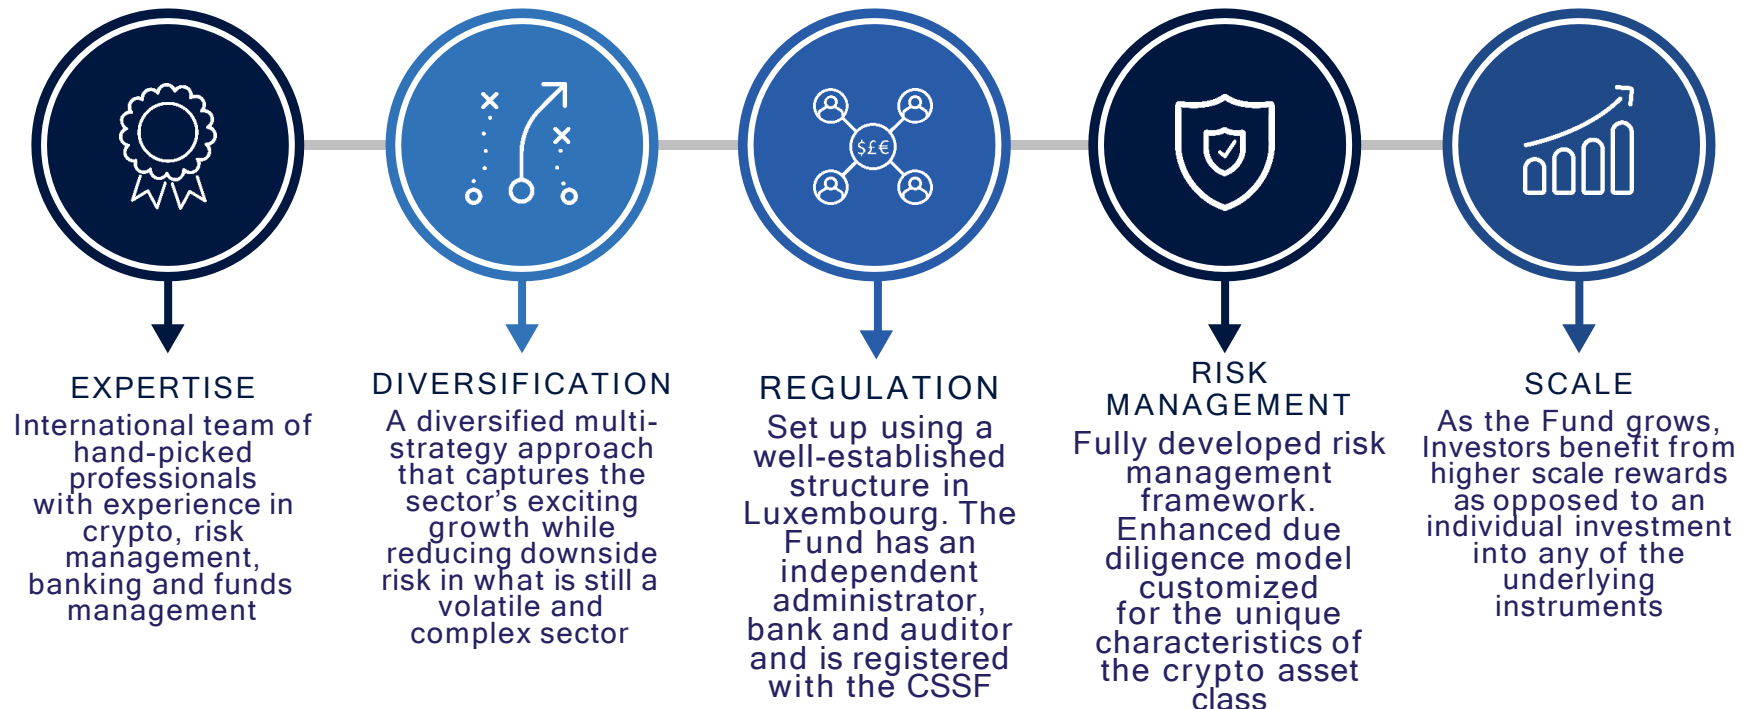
$£€

EXPERTISE

International team of hand-picked professionals with experience in crypto, risk management, banking and funds management

DIVERSIFICATION

A diversified multi-strategy approach that captures the sector's exciting growth while reducing downside risk in what is still a volatile and complex sector

REGULATION

Set up using a well-established structure in Luxembourg. The Fund has an independent administrator, bank and auditor and is registered with the CSSF

RISK MANAGEMENT

Fully developed risk management framework. Enhanced due diligence model customized for the unique characteristics of the crypto asset class

SCALE

As the Fund grows, Investors benefit from higher scale rewards as opposed to an individual investment into any of the underlying instruments